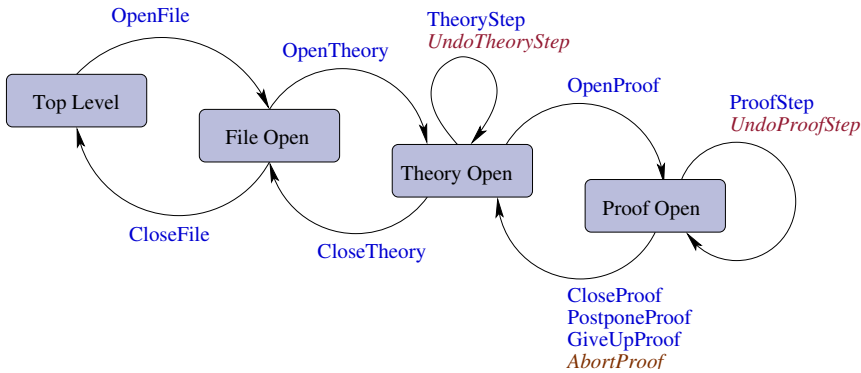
OpenFile

TheoryStep
*UndoTheoryStep*

OpenTheory

Top Level

OpenProof

ProofStep
*UndoProofStep*

File Open

Theory Open

Proof Open

CloseFile

CloseTheory

CloseProof
PostponeProof
GiveUpProof
*AbortProof*